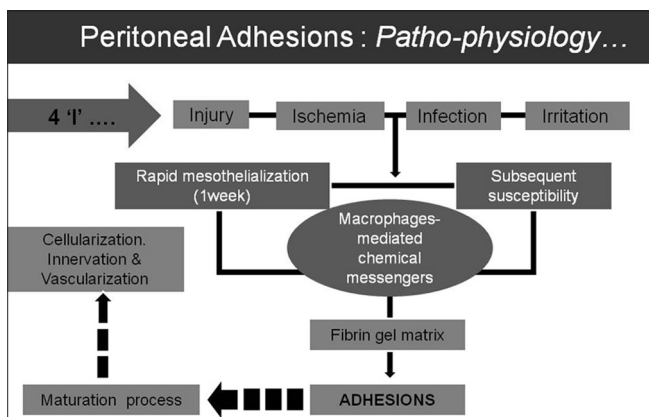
Peritoneal Adhesions : *Patho-physiology…*

4 'I' ….

Injury

Ischemia

Infection

Irritation

Rapid mesothelialization (1week)

Subsequent susceptibility

Macrophages-mediated chemical messengers

Cellularization. Innervation & Vascularization

Fibrin gel matrix

Maturation process

ADHESIONS